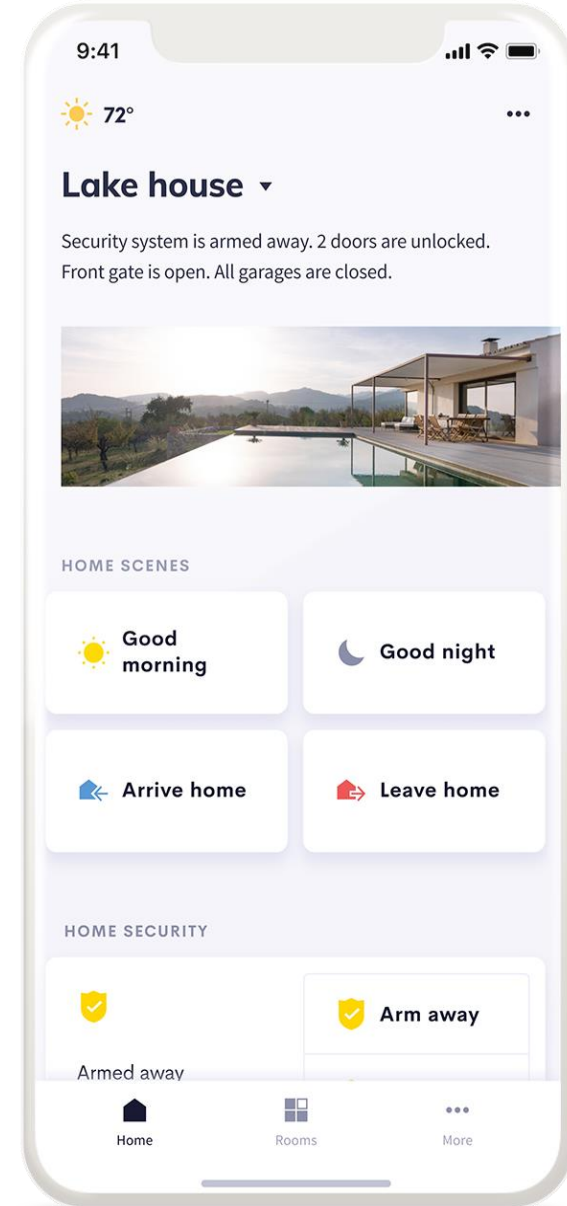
9:41

72°

•••

Lake house ▾

Security system is armed away. 2 doors are unlocked. Front gate is open. All garages are closed.

HOME SCENES

Good morning

Good night

Arrive home

Leave home

HOME SECURITY

Armed away

Arm away

Home

Rooms

•••

More